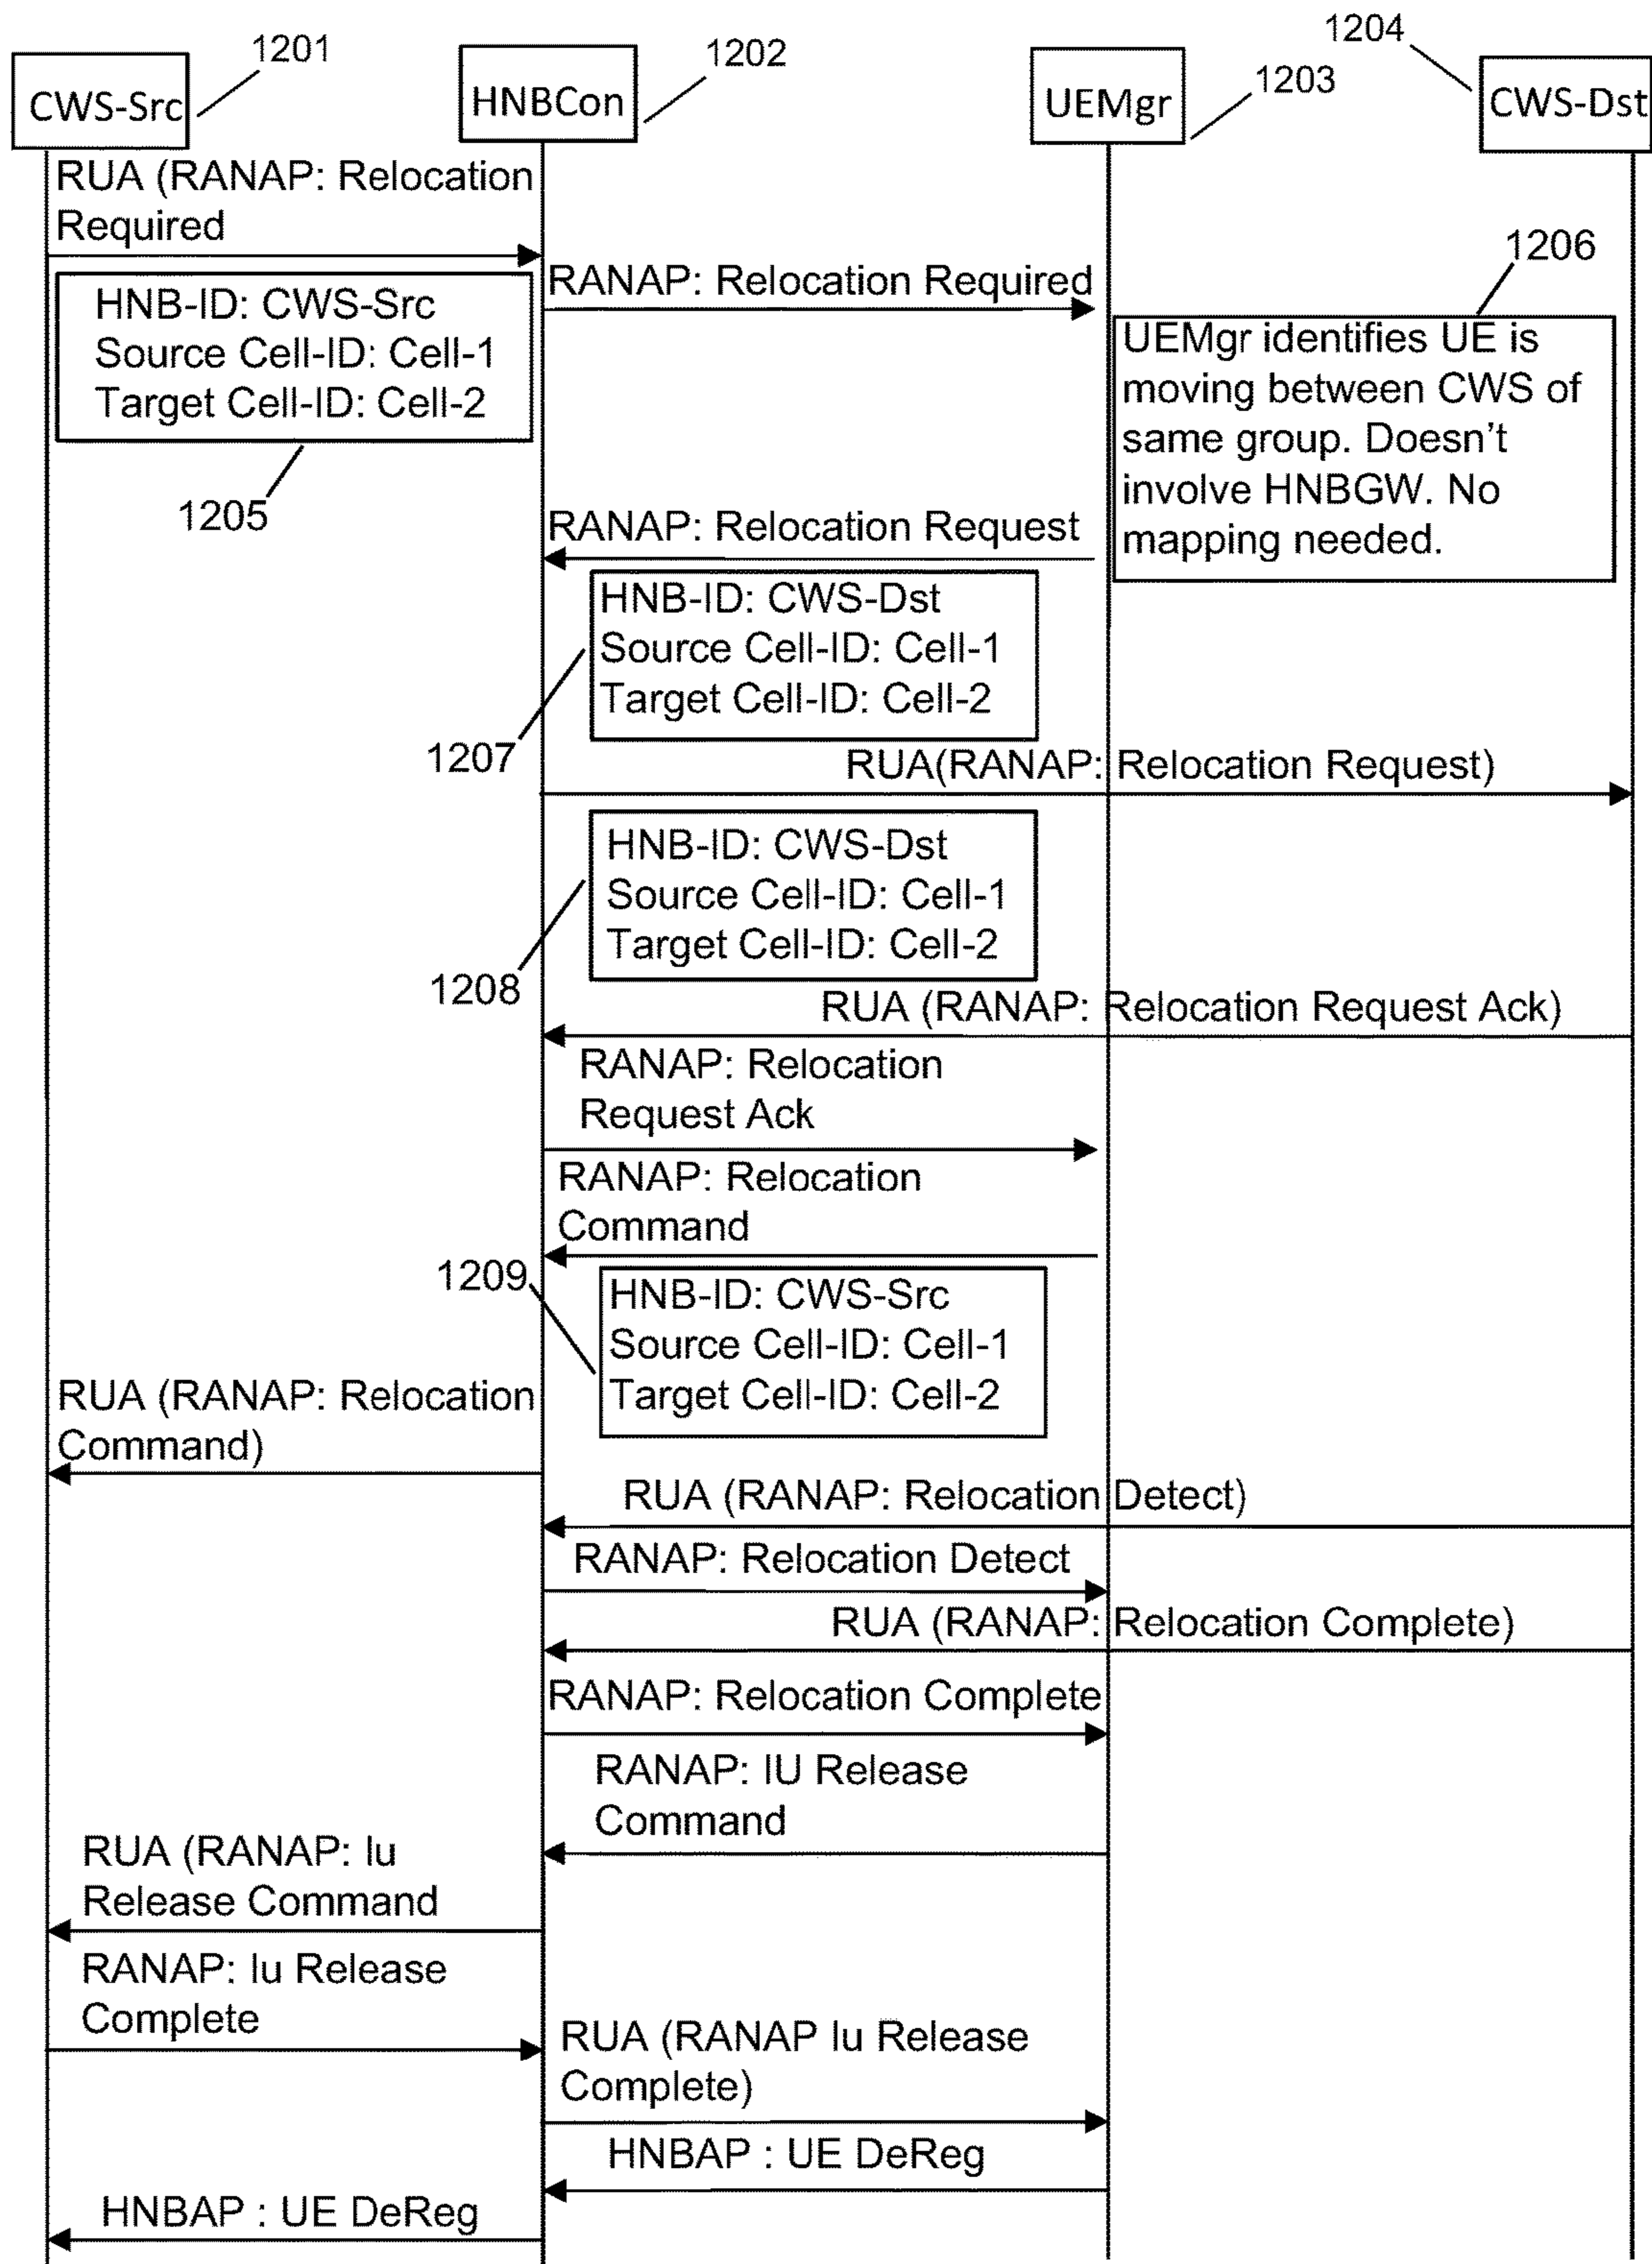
CWS-Src 1201
HNBCon 1202
UEMgr 1203
1204 CWS-Dst

RUA (RANAP: Relocation Required

HNB-ID: CWS-Src
Source Cell-ID: Cell-1
Target Cell-ID: Cell-2

1205

RANAP: Relocation Required

1206

UEMgr identifies UE is moving between CWS of same group. Doesn't involve HNBGW. No mapping needed.

RANAP: Relocation Request

HNB-ID: CWS-Dst
Source Cell-ID: Cell-1
Target Cell-ID: Cell-2

1207

RUA(RANAP: Relocation Request)

HNB-ID: CWS-Dst
Source Cell-ID: Cell-1
Target Cell-ID: Cell-2

1208

RUA (RANAP: Relocation Request Ack)

RANAP: Relocation Request Ack

RANAP: Relocation Command

1209

HNB-ID: CWS-Src
Source Cell-ID: Cell-1
Target Cell-ID: Cell-2

RUA (RANAP: Relocation Command)

RUA (RANAP: Relocation Detect)

RANAP: Relocation Detect

RUA (RANAP: Relocation Complete)

RANAP: Relocation Complete

RANAP: IU Release Command

RUA (RANAP: Iu Release Command

RANAP: Iu Release Complete

RUA (RANAP Iu Release Complete)

HNBAP : UE DeReg

HNBAP : UE DeReg